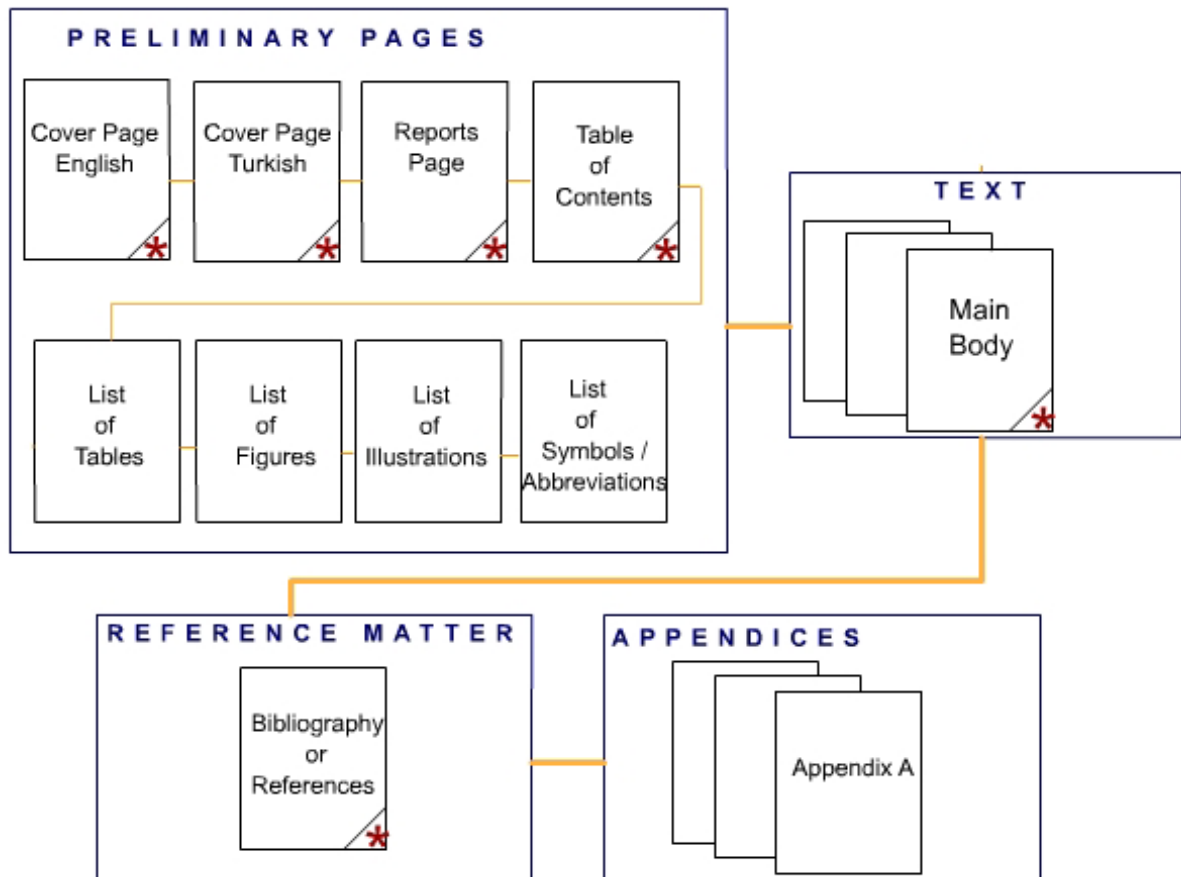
PRELIMINARY PAGES

Cover Page English
*

Cover Page Turkish
*

Reports Page
*

Table of Contents
*

List of Tables

List of Figures

List of Illustrations

List of Symbols / Abbreviations

TEXT

Main Body
*

REFERENCE MATTER

Bibliography or References
*

APPENDICES

Appendix A